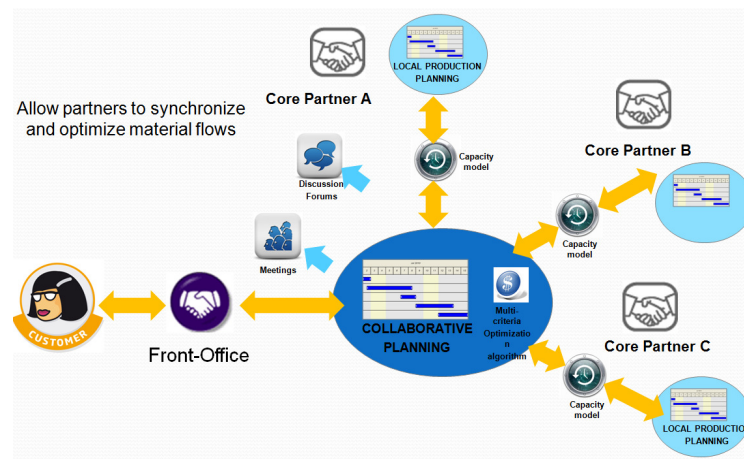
Allow partners to synchronize and optimize material flows

Core Partner A

LOCAL PRODUCTION PLANNING

Capacity model

Core Partner B

Capacity model

Discussion Forums

Meetings

CUSTOMER

Front-Office

COLLABORATIVE PLANNING

Multi-criteria Optimization algorithm

Core Partner C

Capacity model

LOCAL PRODUCTION PLANNING